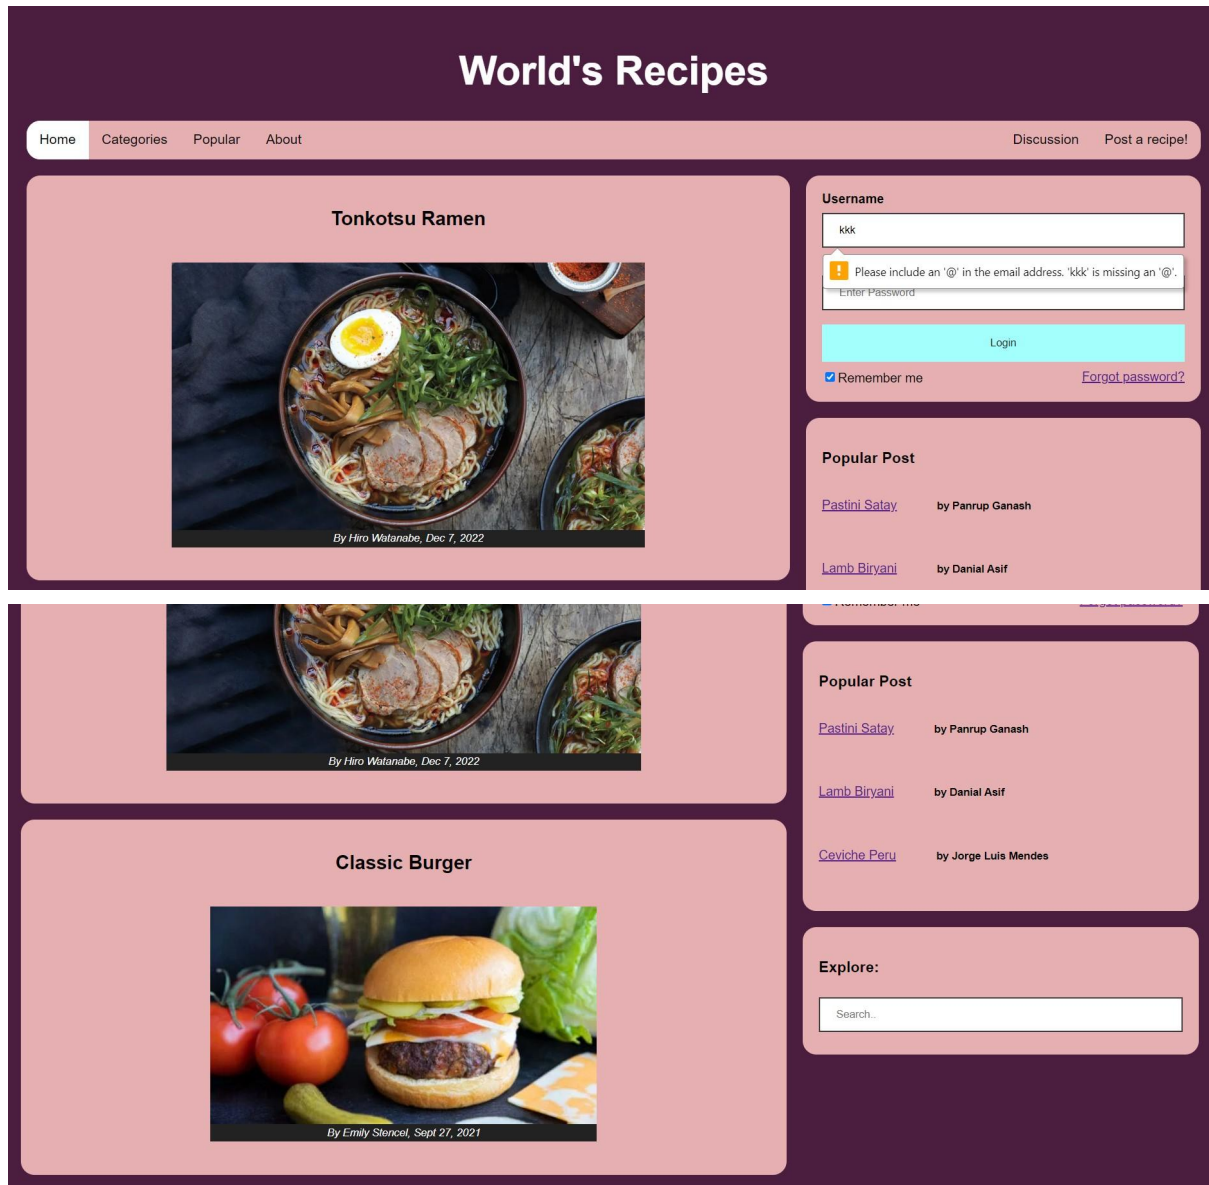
World's Recipes

Home Categories Popular About Discussion Post a recipe!

Tonkotsu Ramen

By Hiro Watanabe, Dec 7, 2022

Username

kkk

Please include an '@' in the email address. 'kkk' is missing an '@'.

Enter Password

Login

Remember me Forgot password?

Popular Post

Pastini Satay by Panrup Ganash

Lamb Biryani by Danial Asif

By Hiro Watanabe, Dec 7, 2022

Popular Post

Pastini Satay by Panrup Ganash

Lamb Biryani by Danial Asif

Ceviche Peru by Jorge Luis Mendes

Classic Burger

By Emily Stencel, Sept 27, 2021

Explore:

Search..